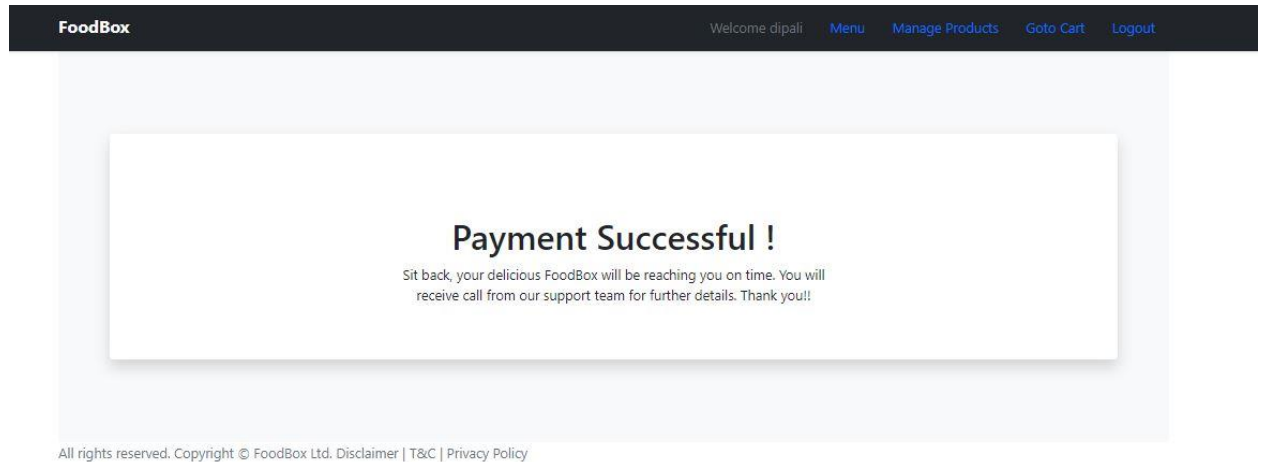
FoodBox

Welcome dipali Menu Manage Products Goto Cart Logout

Payment Successful !

Sit back, your delicious FoodBox will be reaching you on time. You will receive call from our support team for further details. Thank you!!

All rights reserved. Copyright © FoodBox Ltd. Disclaimer | T&C | Privacy Policy